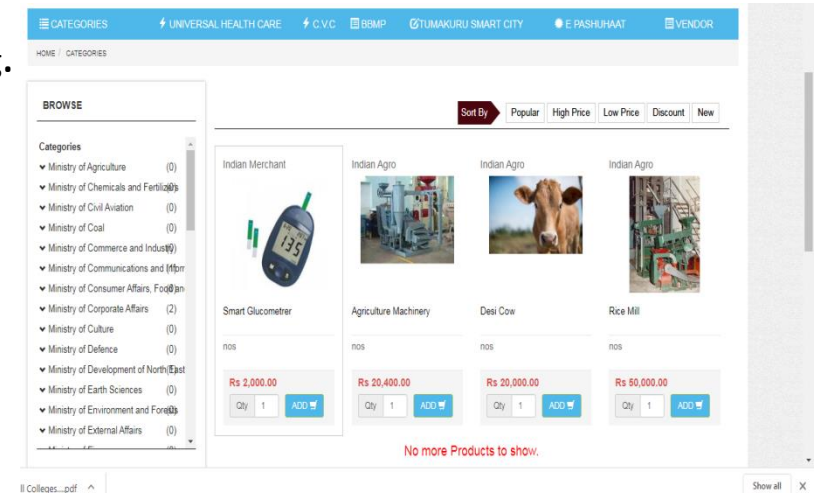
CATEGORIES UNIVERSAL HEALTH CARE C.V.C BBMP TUMAKURU SMART CITY E PASHUHAAT VENDOR

HOME / CATEGORIES

BROWSE

Categories
Ministry of Agriculture (0)
Ministry of Chemicals and Fertilizers (0)
Ministry of Civil Aviation (0)
Ministry of Coal (0)
Ministry of Commerce and Industry (0)
Ministry of Communications and Inform (0)
Ministry of Consumer Affairs, Food and (0)
Ministry of Corporate Affairs (2)
Ministry of Culture (0)
Ministry of Defence (0)
Ministry of Development of North East (0)
Ministry of Earth Sciences (0)
Ministry of Environment and Forests (0)
Ministry of External Affairs (0)

Sort By Popular High Price Low Price Discount New

Indian Merchant
Smart Glucometrer
nos
Rs 2,000.00
Qty 1 ADD

Indian Agro
Agriculture Machinery
nos
Rs 20,400.00
Qty 1 ADD

Indian Agro
Desi Cow
nos
Rs 20,000.00
Qty 1 ADD

Indian Agro
Rice Mill
nos
Rs 50,000.00
Qty 1 ADD

No more Products to show.

ll Colleges....pdf ^

Show all X